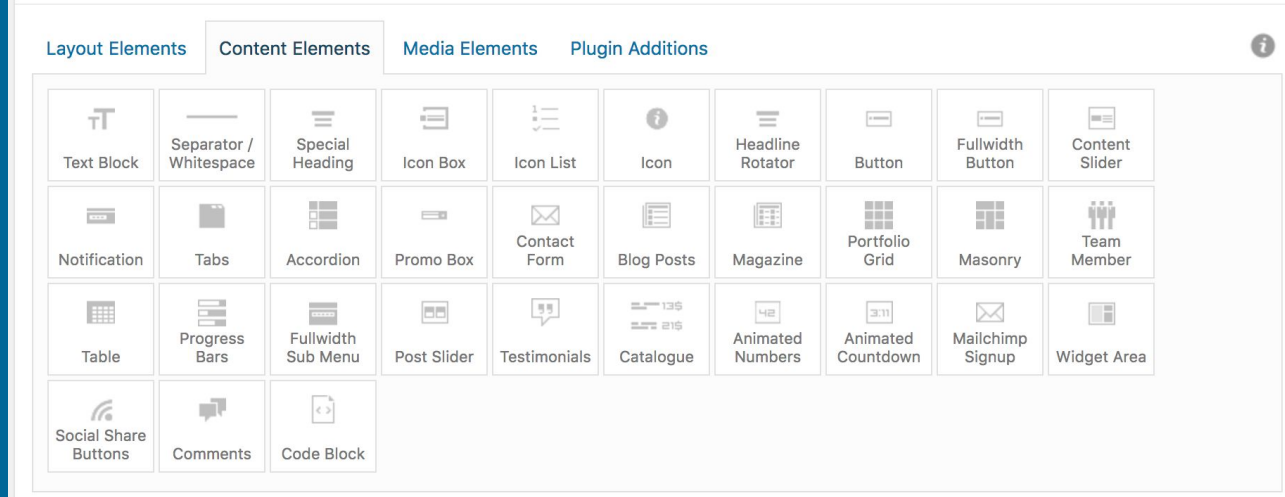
Layout Elements Content Elements Media Elements Plugin Additions

Text Block
Separator / Whitespace
Special Heading
Icon Box
Icon List
Icon
Headline Rotator
Button
Fullwidth Button
Content Slider
Notification
Tabs
Accordion
Promo Box
Contact Form
Blog Posts
Magazine
Portfolio Grid
Masonry
Team Member
Table
Progress Bars
Fullwidth Sub Menu
Post Slider
Testimonials
13$
21$
Catalogue
42
Animated Numbers
3:11
Animated Countdown
Mailchimp Signup
Widget Area
Social Share Buttons
Comments
Code Block